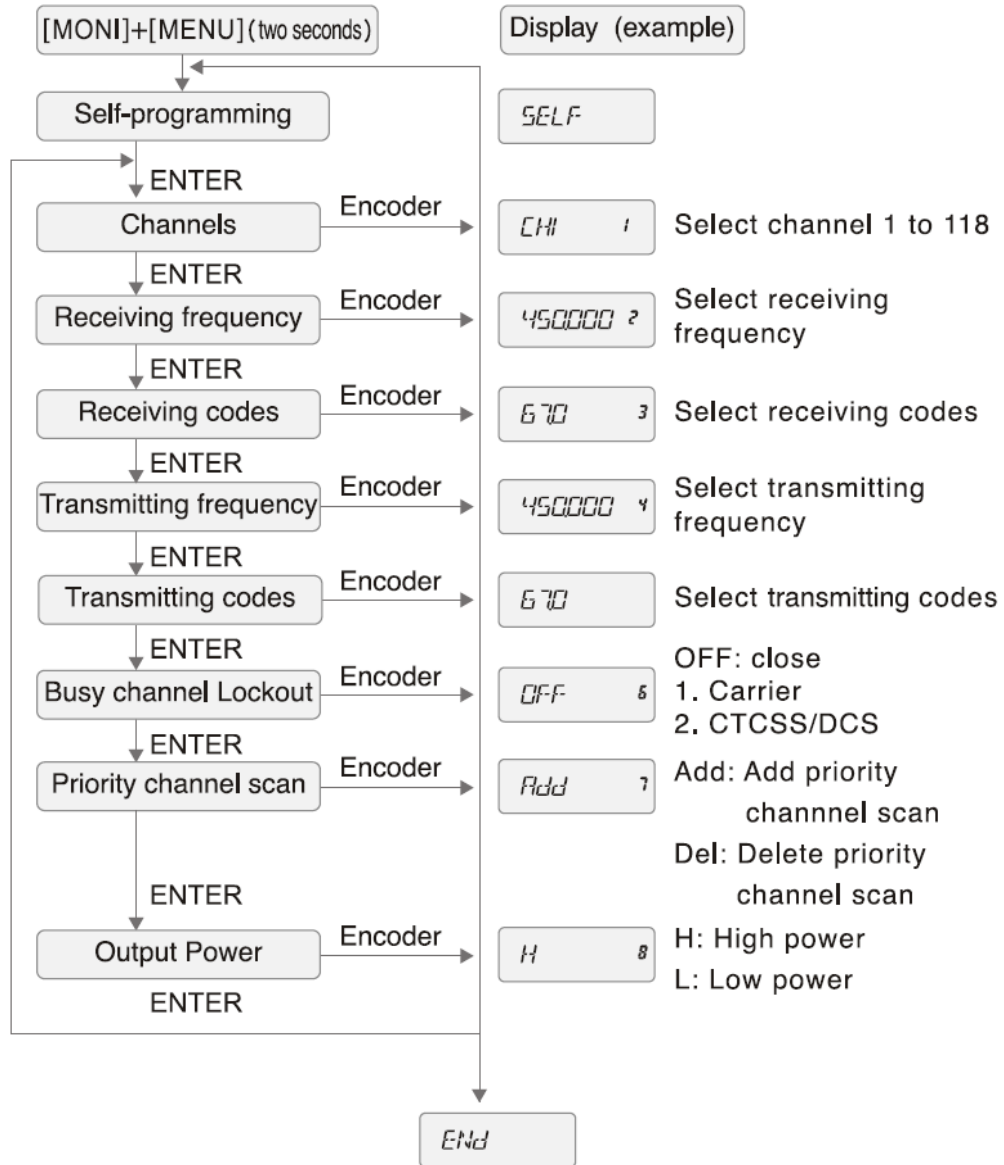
[MONI]+[MENU] (two seconds)

Display (example)

Self-programming

SELF

ENTER

Channels

Encoder

CH1 1

Select channel 1 to 118

ENTER

Receiving frequency

Encoder

450.000 2

Select receiving frequency

ENTER

Receiving codes

Encoder

67.0 3

Select receiving codes

ENTER

Transmitting frequency

Encoder

450.000 4

Select transmitting frequency

ENTER

Transmitting codes

Encoder

67.0

Select transmitting codes

ENTER

Busy channel Lockout

Encoder

OFF 6

OFF: close
1. Carrier
2. CTCSS/DCS

ENTER

Priority channel scan

Encoder

Add 7

Add: Add priority channnel scan
Del: Delete priority channel scan

ENTER

Output Power

Encoder

H 8

H: High power
L: Low power

ENTER

ENd